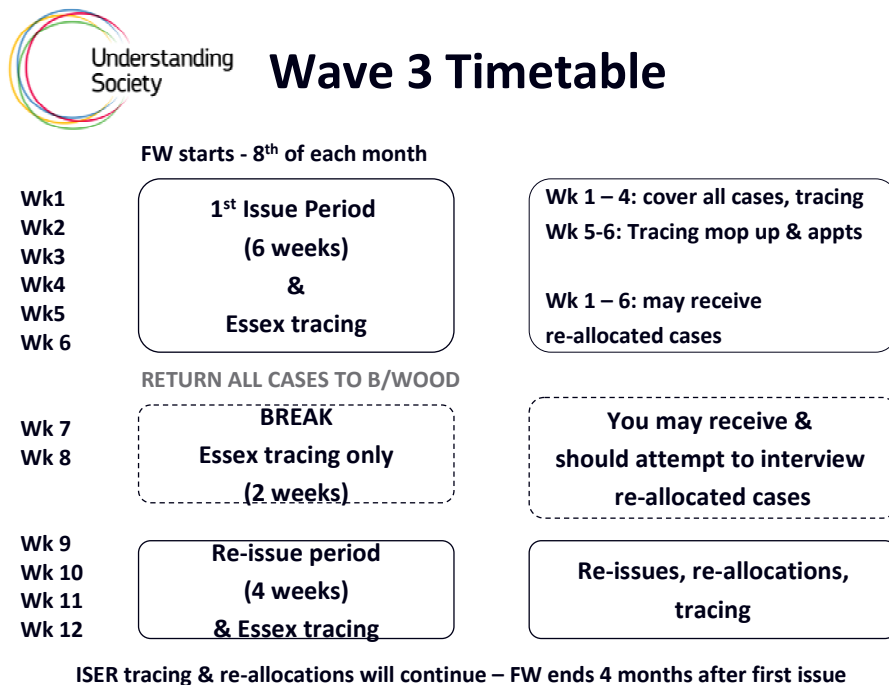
Understanding Society

Wave 3 Timetable

FW starts - 8$^{th}$ of each month

Wk1
Wk2
Wk3
Wk4
Wk5
Wk 6

1$^{st}$ Issue Period
(6 weeks)
&
Essex tracing

Wk 1 – 4: cover all cases, tracing
Wk 5-6: Tracing mop up & appts

Wk 1 – 6: may receive re-allocated cases

RETURN ALL CASES TO B/WOOD

Wk 7
Wk 8

BREAK
Essex tracing only
(2 weeks)

You may receive & should attempt to interview re-allocated cases

Wk 9
Wk 10
Wk 11
Wk 12

Re-issue period
(4 weeks)
& Essex tracing

Re-issues, re-allocations, tracing

ISER tracing & re-allocations will continue – FW ends 4 months after first issue